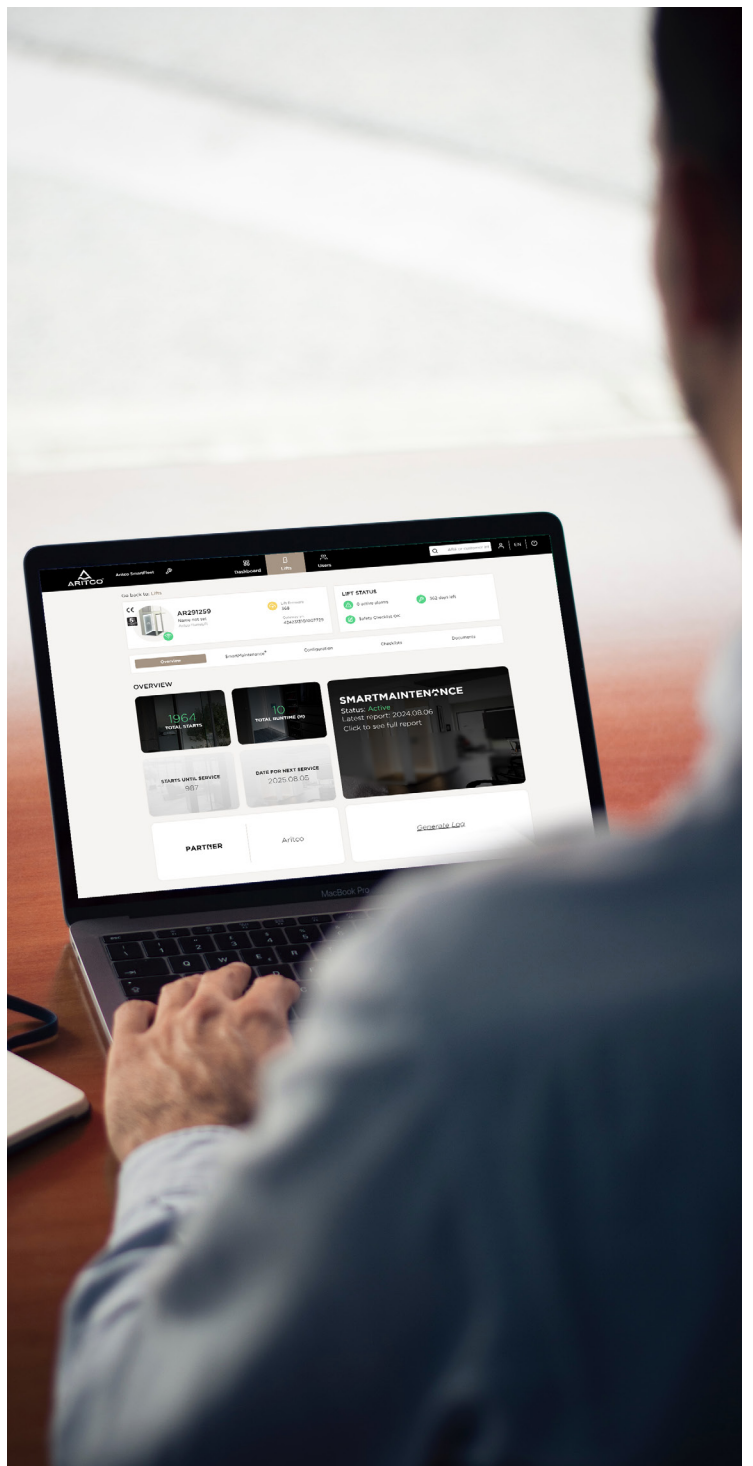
ARITCO Aritco SmartFleet

Dashboard Lifts Users

EN

Go back to: Lifts

CE

AR291259
Name: not set

LIFT STATUS
0 active alarms
912 days left
Safety Checklist OK

Overview SmartMaintenance Configuration Checklist Documents

OVERVIEW

1964
TOTAL STARTS

10
TOTAL RUNTIME (H)

STARTS UNTIL SERVICE
987

DATE FOR NEXT SERVICE
2025.08.05

SMARTMAINTENANCE
Status: Active
Latest report: 2024.08.06
Click to see full report

PARTNER

Aritco

Generate Log

MacBook Pro